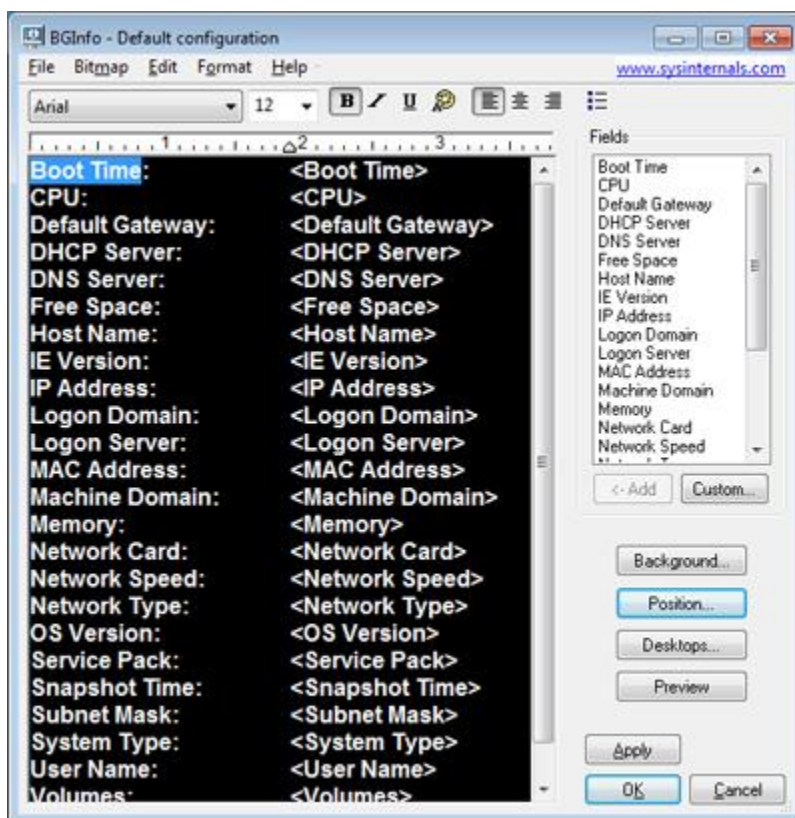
BGInfo - Default configuration

File Bitmap Edit Format Help www.sysinternals.com

Arial 12 B I U

1 2 3

Boot Time: <Boot Time>
CPU: <CPU>
Default Gateway: <Default Gateway>
DHCP Server: <DHCP Server>
DNS Server: <DNS Server>
Free Space: <Free Space>
Host Name: <Host Name>
IE Version: <IE Version>
IP Address: <IP Address>
Logon Domain: <Logon Domain>
Logon Server: <Logon Server>
MAC Address: <MAC Address>
Machine Domain: <Machine Domain>
Memory: <Memory>
Network Card: <Network Card>
Network Speed: <Network Speed>
Network Type: <Network Type>
OS Version: <OS Version>
Service Pack: <Service Pack>
Snapshot Time: <Snapshot Time>
Subnet Mask: <Subnet Mask>
System Type: <System Type>
User Name: <User Name>
Volumes: <Volumes>

Fields

Boot Time
CPU
Default Gateway
DHCP Server
DNS Server
Free Space
Host Name
IE Version
IP Address
Logon Domain
Logon Server
MAC Address
Machine Domain
Memory
Network Card
Network Speed
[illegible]

<- Add Custom...

Background...

Position...

Desktops...

Preview

Apply

OK Cancel